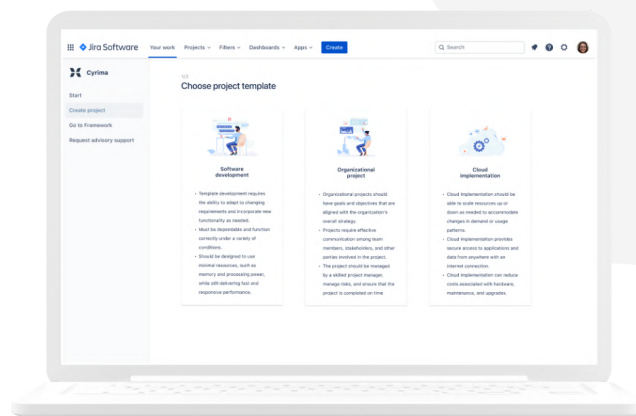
Jira Software Your work Projects Filters Dashboards Apps Create

Search

Cyrima

Start

Create project

Go to Framework

Request advisory support

1/3

Choose project template

Software development

- Template development requires the ability to adapt to changing requirements and incorporate new functionality as needed.
- Must be dependable and function correctly under a variety of conditions.
- Should be designed to use minimal resources, such as memory and processing power, while still delivering fast and responsive performance.

Organizational project

- Organizational projects should have goals and objectives that are aligned with the organization's overall strategy.
- Projects require effective communication among team members, stakeholders, and other parties involved in the project.
- The project should be managed by a skilled project manager, manage risks, and ensure that the project is completed on time

Cloud implementation

- Cloud implementation should be able to scale resources up or down as needed to accommodate changes in demand or usage patterns.
- Cloud implementation provides secure access to applications and data from anywhere with an Internet connection.
- Cloud implementation can reduce costs associated with hardware, maintenance, and upgrades.